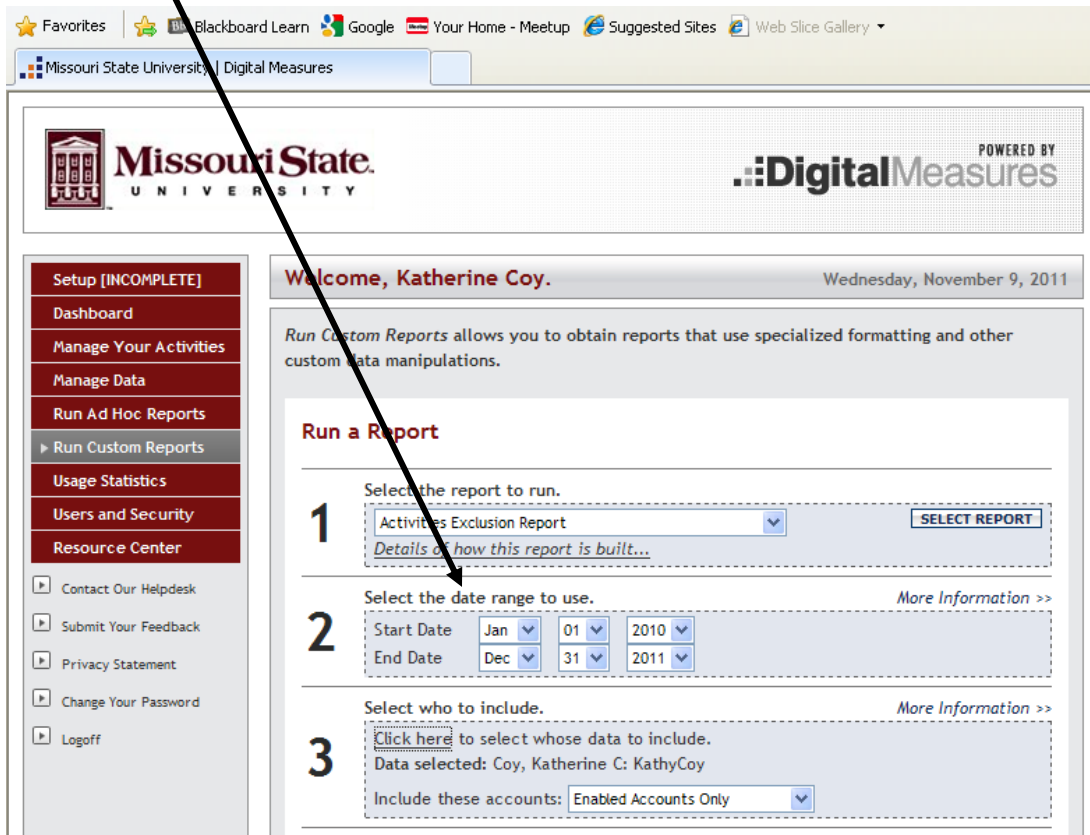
Favorites | Blackboard Learn | Google | Your Home - Meetup | Suggested Sites | Web Slice Gallery

Missouri State University | Digital Measures

Missouri State UNIVERSITY

POWERED BY Digital Measures

Setup [INCOMPLETE]
Dashboard
Manage Your Activities
Manage Data
Run Ad Hoc Reports
Run Custom Reports
Usage Statistics
Users and Security
Resource Center

Contact Our Helpdesk
Submit Your Feedback
Privacy Statement
Change Your Password
Logoff

Welcome, Katherine Coy.

Wednesday, November 9, 2011

Run Custom Reports allows you to obtain reports that use specialized formatting and other custom data manipulations.

Run a Report

1 Select the report to run.
Activities Exclusion Report
SELECT REPORT
Details of how this report is built...

2 Select the date range to use.
More Information >>
Start Date Jan 01 2010
End Date Dec 31 2011

3 Select who to include.
More Information >>
Click here to select whose data to include.
Data selected: Coy, Katherine C: KathyCoy
Include these accounts: Enabled Accounts Only